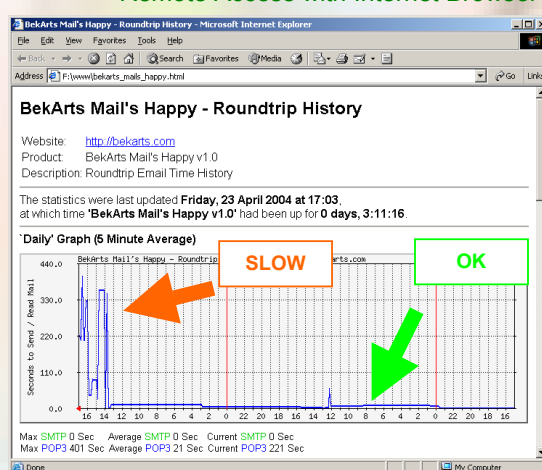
Remote Access with Internet Browser

BekArts Mail's Happy - Roundtrip History - Microsoft Internet Explorer

File Edit View Favorites Tools Help

Back Search Favorites Media

Address F:\www\bekarts_mails_happy.html Go Links

BekArts Mail's Happy - Roundtrip History

Website: http://bekarts.com
Product: BekArts Mail's Happy v1.0
Description: Roundtrip Email Time History

The statistics were last updated **Friday, 23 April 2004 at 17:03**, at which time **'BekArts Mail's Happy v1.0'** had been up for **0 days, 3:11:16**.

`Daily' Graph (5 Minute Average)

BekArts Mail's Happy - Roundtrip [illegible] arts.com

SLOW

OK

440.0
330.0
220.0
110.0
0.0

Seconds to Send / Read Mail

16 14 12 10 8 6 4 2 0 22 20 18 16 14 12 10 8 6 4 2 0 22 20 18 16

Max SMTP 0 Sec Average SMTP 0 Sec Current SMTP 0 Sec
Max POP3 401 Sec Average POP3 21 Sec Current POP3 221 Sec

Done My Computer